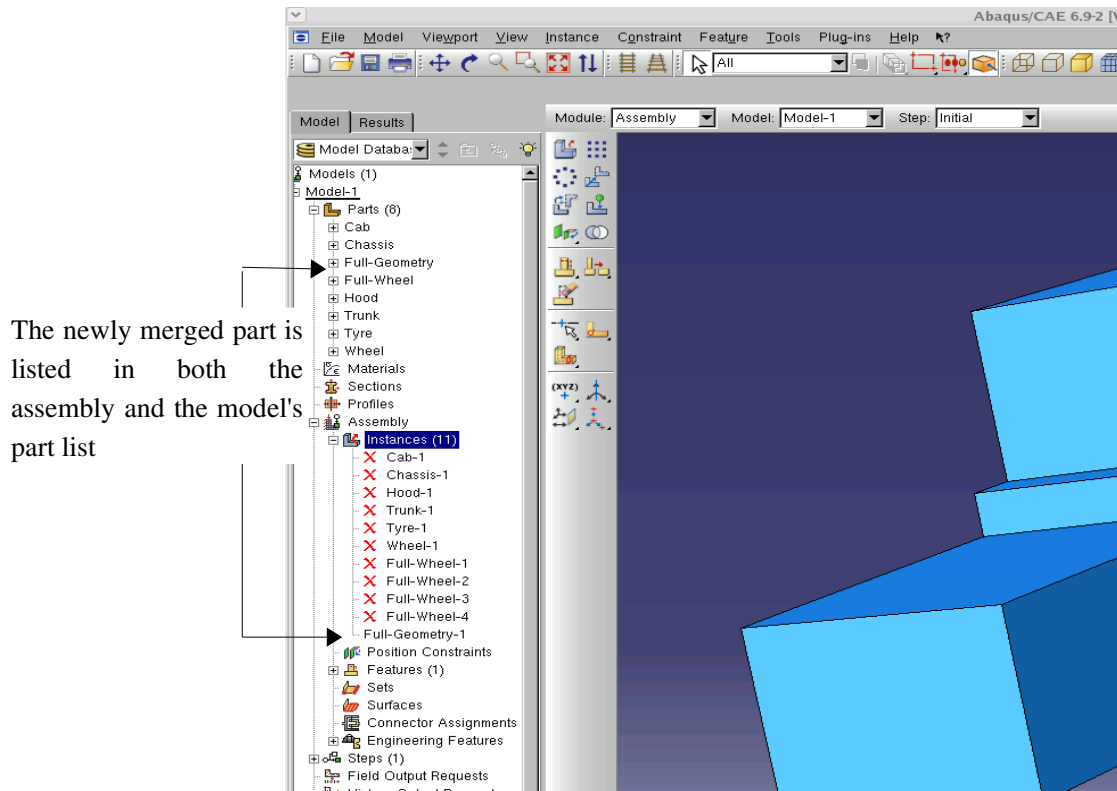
Abaqus/CAE 6.9-2 [V

File Model Viewport View Instance Constraint Feature Tools Plug-ins Help

All

Model Results

Module: Assembly Model: Model-1 Step: Initial

Model Databa

Models (1)
Model-1
Parts (8)
Cab
Chassis
Full-Geometry
Full-Wheel
Hood
Trunk
Tyre
Wheel
Materials
Sections
Profiles
Assembly
Instances (11)
Cab-1
Chassis-1
Hood-1
Trunk-1
Tyre-1
Wheel-1
Full-Wheel-1
Full-Wheel-2
Full-Wheel-3
Full-Wheel-4
Full-Geometry-1
Position Constraints
Features (1)
Sets
Surfaces
Connector Assignments
Engineering Features
Steps (1)
Field Output Requests

(XYZ)

The newly merged part is listed in both the assembly and the model's part list